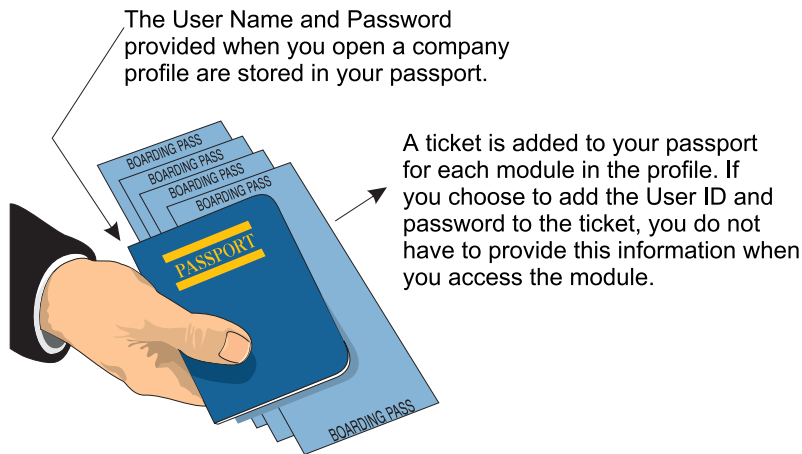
The User Name and Password provided when you open a company profile are stored in your passport.

BOARDING PASS
BOARDING PASS
BOARDING PASS
BOARDING PASS

PASSPORT

BOARDING PASS

A ticket is added to your passport for each module in the profile. If you choose to add the User ID and password to the ticket, you do not have to provide this information when you access the module.